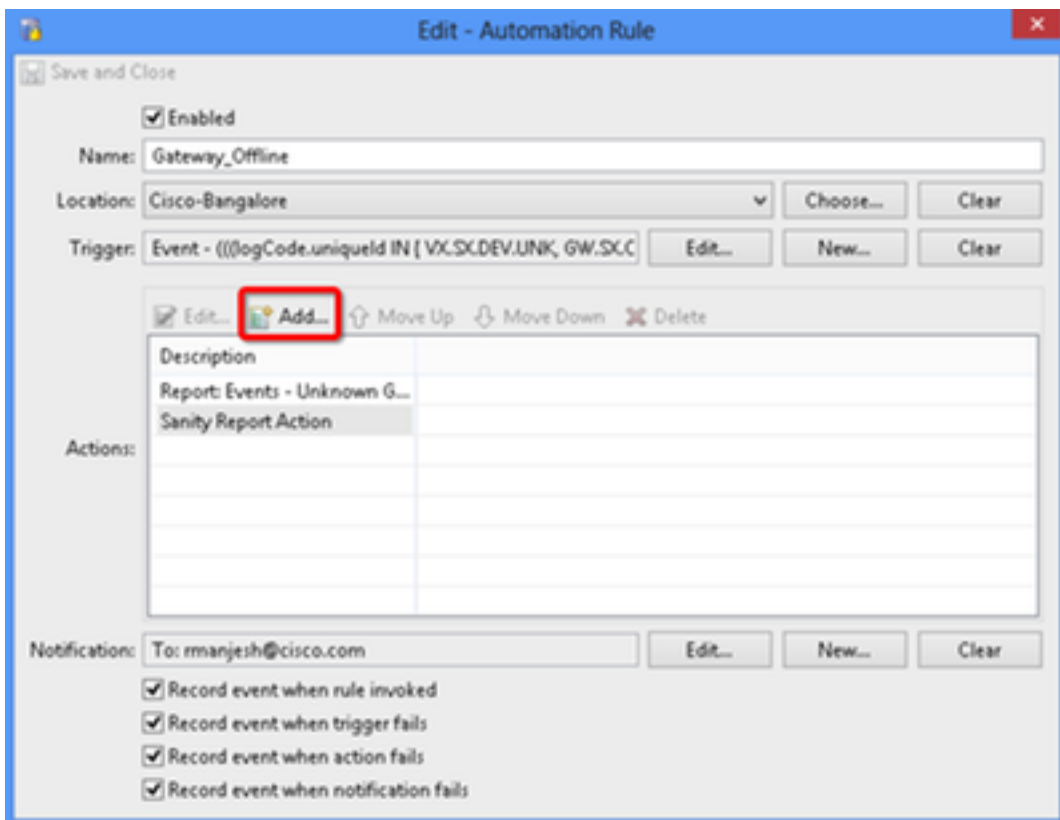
Edit - Automation Rule

Save and Close

Enabled

Name: Gateway_Offline

Location: Cisco-Bangalore

Choose...

Clear

Trigger: Event - (((logCode.uniqueId IN [ VX.SX.DEV.UNK, GW.SX.C

Edit...

New...

Clear

Edit...

Add...

Move Up

Move Down

Delete

Actions:

| Description | |
|---|---|
| Report: Events - Unknown G... | |
| Sanity Report Action | |

Notification: To: rmanjesh@cisco.com

Edit...

New...

Clear

Record event when rule invoked

Record event when trigger fails

Record event when action fails

Record event when notification fails